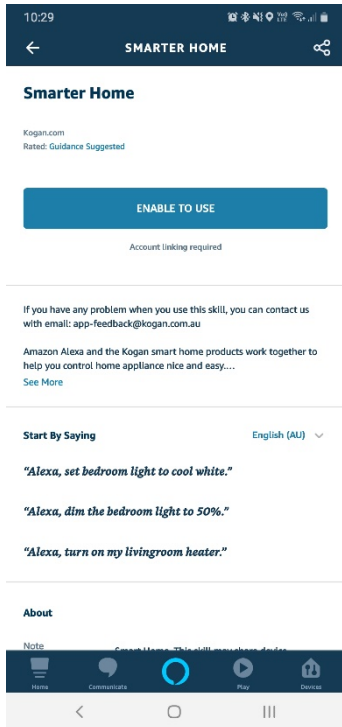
10:29

SMARTER HOME

Smarter Home

Kogan.com
Rated: Guidance Suggested

ENABLE TO USE

Account linking required

If you have any problem when you use this skill, you can contact us with email: app-feedback@kogan.com.au

Amazon Alexa and the Kogan smart home products work together to help you control home appliance nice and easy....
See More

Start By Saying

English (AU)

"Alexa, set bedroom light to cool white."

"Alexa, dim the bedroom light to 50%."

"Alexa, turn on my livingroom heater."

About

Note

Smart Home. This skill may share device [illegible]

Home Communicate Play Devices